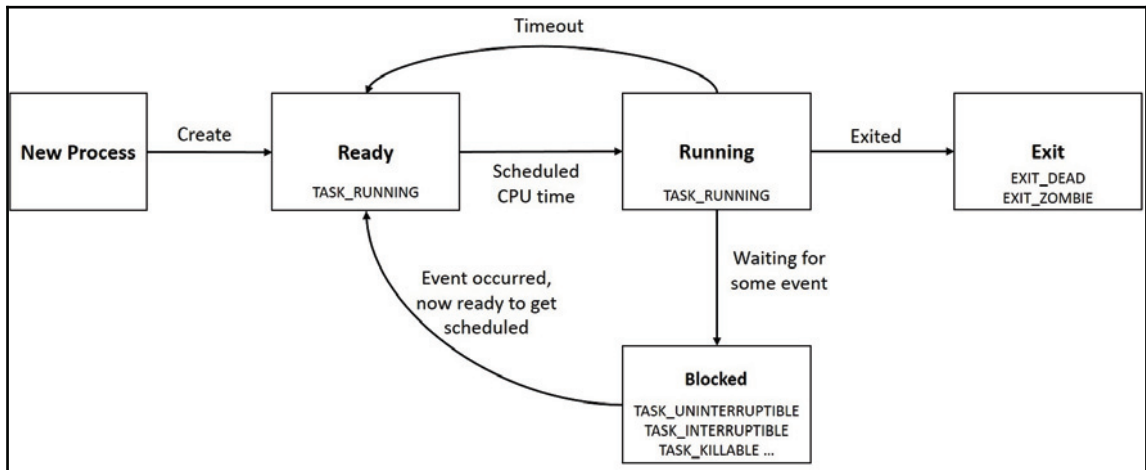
Timeout

New Process

Create

Ready
TASK_RUNNING

Scheduled CPU time

Running
TASK_RUNNING

Exited

Exit
EXIT_DEAD
EXIT_ZOMBIE

Waiting for some event

Event occurred, now ready to get scheduled

Blocked
TASK_UNINTERRUPTIBLE
TASK_INTERRUPTIBLE
TASK_KILLABLE ...